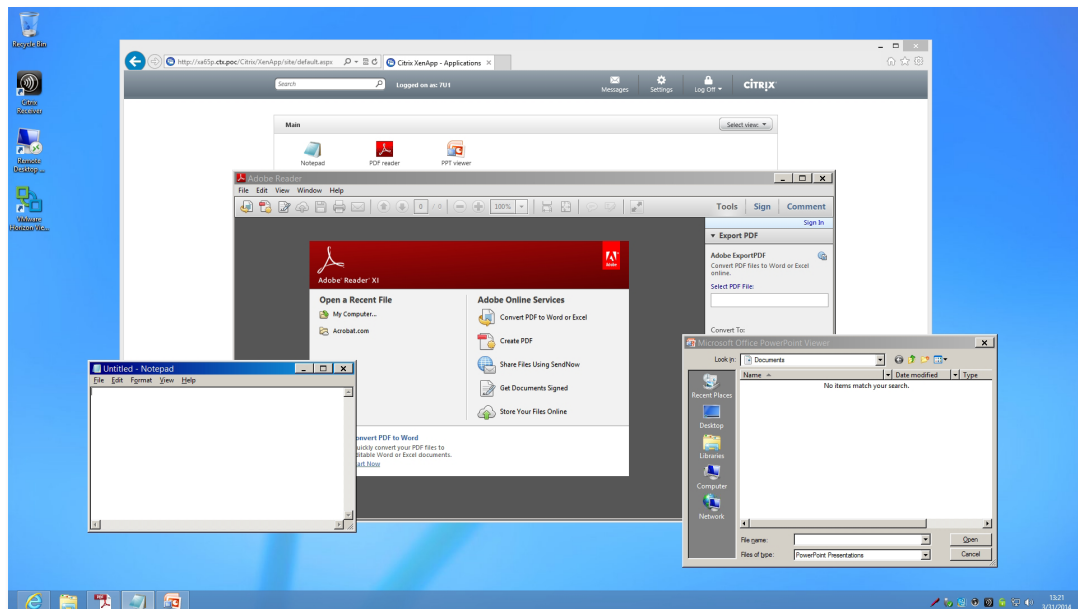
Recycle Bin

Citrix Receiver

Remote Desktop...

VMware Horizon Vie...

http://xa65p.ctx.poc/Citrix/XenApp/site/default.aspx

Citrix XenApp - Applications ×

Search

Logged on as: 7U1

Messages

Settings

Log Off

CITRIX

Main

Select view:

Notepad

PDF reader

PPT viewer

Adobe Reader

File Edit View Window Help

0 / 0

100%

Tools Sign Comment

Sign In

▾ Export PDF

Adobe ExportPDF

Convert PDF files to Word or Excel online.

Select PDF File:

Convert To:

Adobe Reader XI

Open a Recent File

My Computer...

Acrobat.com

Adobe Online Services

Convert PDF to Word or Excel

Create PDF

Share Files Using SendNow

Get Documents Signed

Store Your Files Online

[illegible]onvert PDF to Word

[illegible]uickly convert your PDF files to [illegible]ditable Word or Excel documents.

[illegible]art Now

Untitled - Notepad

File Edit Format View Help

Microsoft Office PowerPoint Viewer

Look in: Documents

Name

Date modified

Type

No items match your search.

Recent Places

Desktop

Libraries

Computer

Network

File name:

Files of type: PowerPoint Presentations

Open

Cancel

13:21
3/31/2014